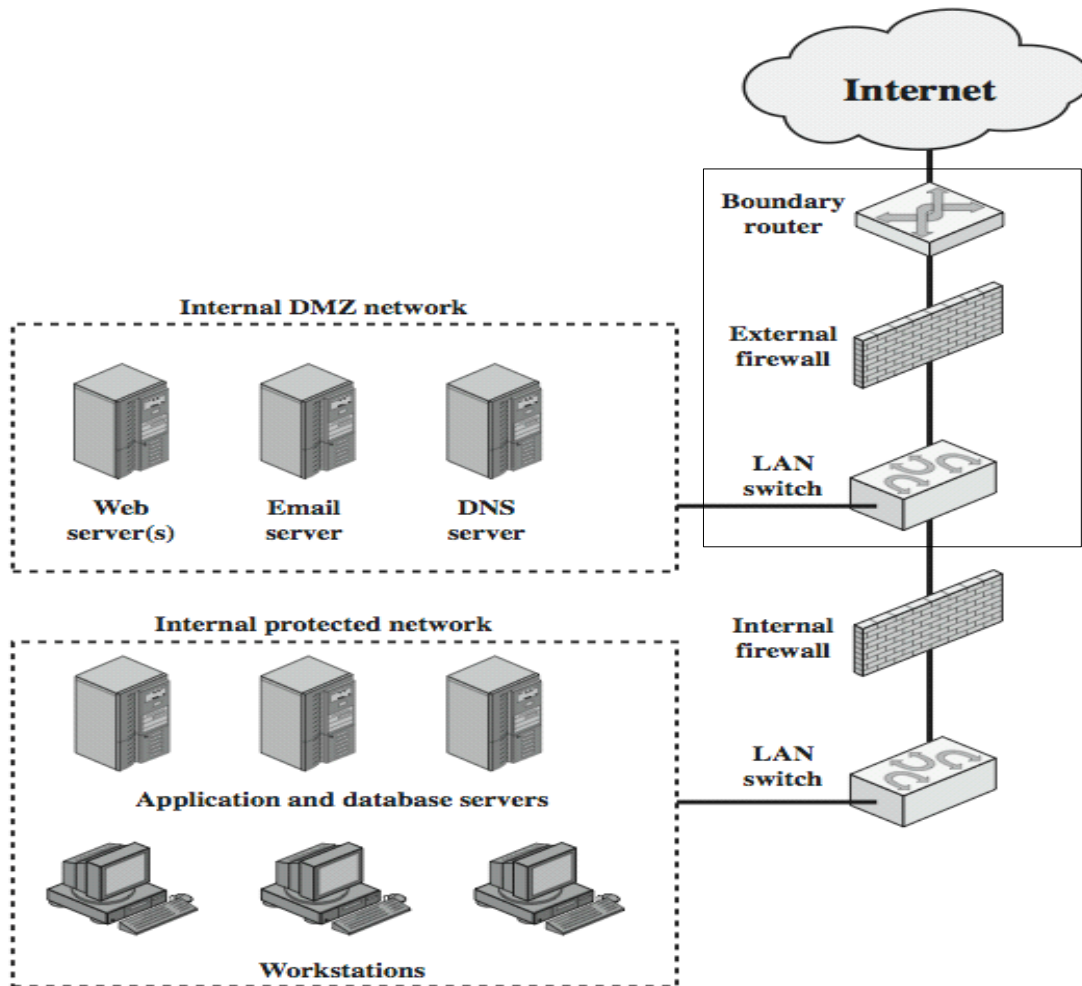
Internet

Boundary router

Internal DMZ network

External firewall

Web server(s)

Email server

DNS server

LAN switch

Internal protected network

Internal firewall

LAN switch

Application and database servers

Workstations